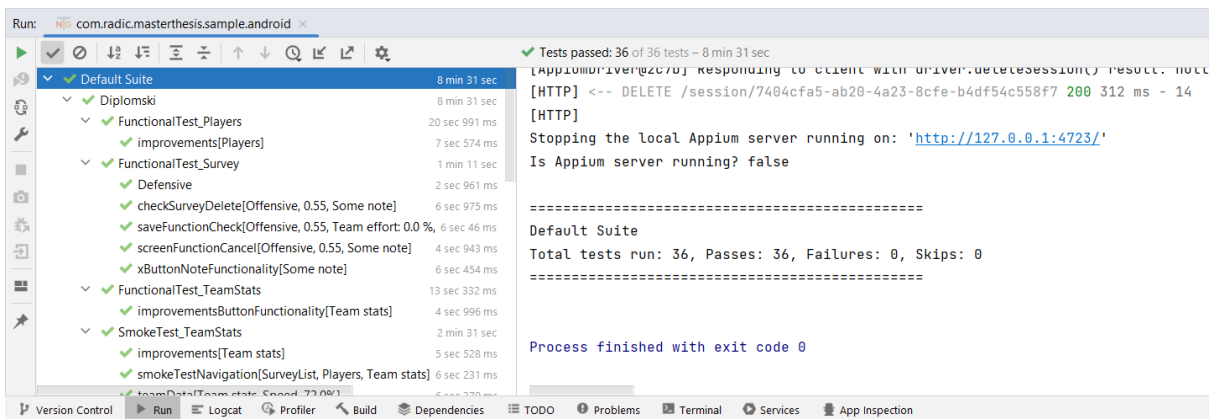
Run: com.radic.masterthesis.sample.android ×

Tests passed: 36 of 36 tests – 8 min 31 sec

Default Suite 8 min 31 sec
Diplomski 8 min 31 sec
FunctionalTest_Players 20 sec 991 ms
improvements[Players] 7 sec 574 ms
FunctionalTest_Survey 1 min 11 sec
Defensive 2 sec 961 ms
checkSurveyDelete[Offensive, 0.55, Some note] 6 sec 975 ms
saveFunctionCheck[Offensive, 0.55, Team effort: 0.0 %, 6 sec 46 ms
screenFunctionCancel[Offensive, 0.55, Some note] 4 sec 943 ms
xButtonNoteFunctionality[Some note] 6 sec 454 ms
FunctionalTest_TeamStats 13 sec 332 ms
improvementsButtonFunctionality[Team stats] 4 sec 996 ms
SmokeTest_TeamStats 2 min 31 sec
improvements[Team stats] 5 sec 528 ms
smokeTestNavigation[SurveyList, Players, Team stats] 6 sec 231 ms
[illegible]

[AppiumDriver@2c7b] Responding to client with driver.deleteSession() result: null
[HTTP] <-- DELETE /session/7404cfa5-ab20-4a23-8cfe-b4df54c558f7 200 312 ms - 14
[HTTP]
Stopping the local Appium server running on: 'http://127.0.0.1:4723/'
Is Appium server running? false

===============================================
Default Suite
Total tests run: 36, Passes: 36, Failures: 0, Skips: 0
===============================================

Process finished with exit code 0

Version Control Run Logcat Profiler Build Dependencies TODO Problems Terminal Services App Inspection